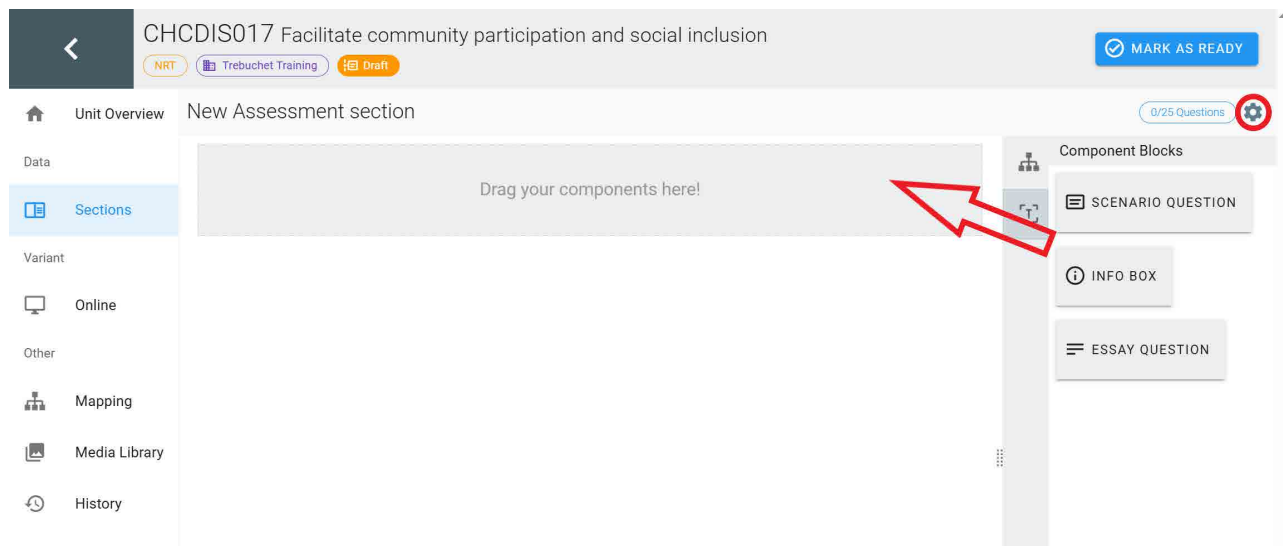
CHCDIS017 Facilitate community participation and social inclusion
NRT
Trebuchet Training
Draft
MARK AS READY

Unit Overview
Data
Sections
Variant
Online
Other
Mapping
Media Library
History

New Assessment section
0/25 Questions

Drag your components here!

Component Blocks
SCENARIO QUESTION
INFO BOX
ESSAY QUESTION